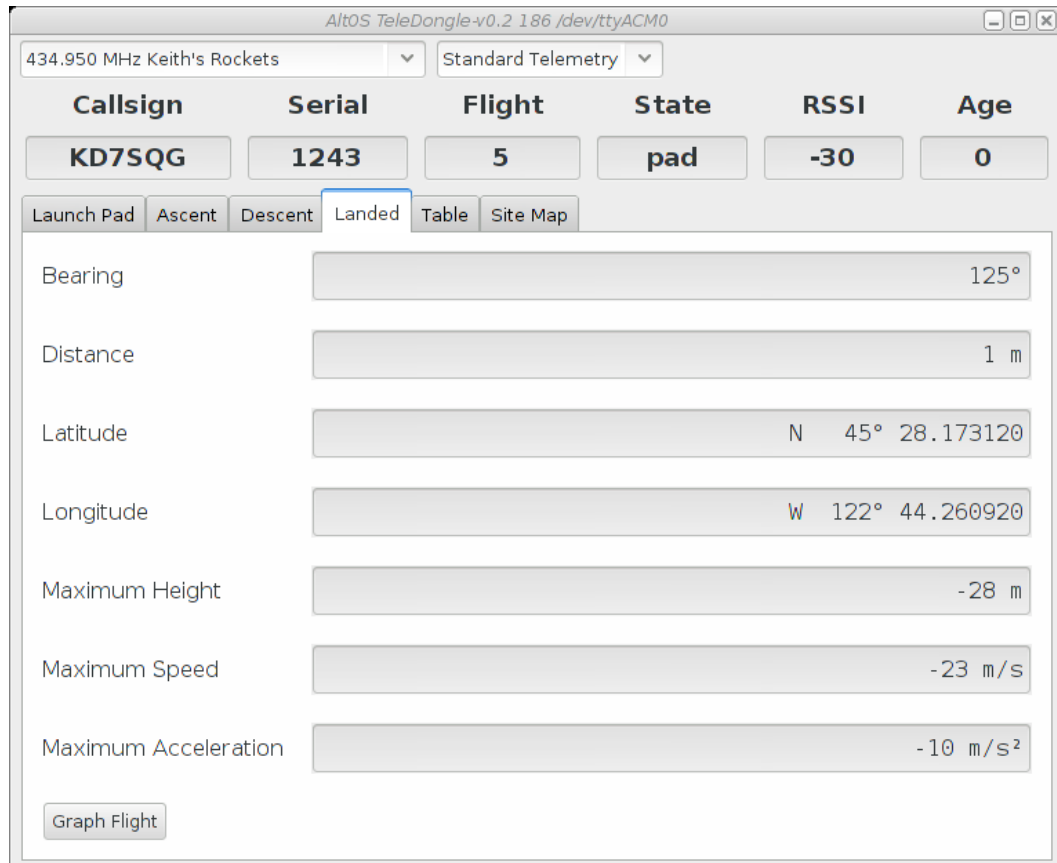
AltOS TeleDongle-v0.2 186 /dev/ttyACM0

434.950 MHz Keith's Rockets
Standard Telemetry

| Callsign | Serial | Flight | State | RSSI | Age |
|---|---|---|---|---|---|
| KD7SQG | 1243 | 5 | pad | -30 | 0 |

Launch Pad | Ascent | Descent | Landed | Table | Site Map

| | |
|---|---|
| Bearing | 125° |
| Distance | 1 m |
| Latitude | N 45° 28.173120 |
| Longitude | W 122° 44.260920 |
| Maximum Height | -28 m |
| Maximum Speed | -23 m/s |
| Maximum Acceleration | -10 m/s² |

Graph Flight